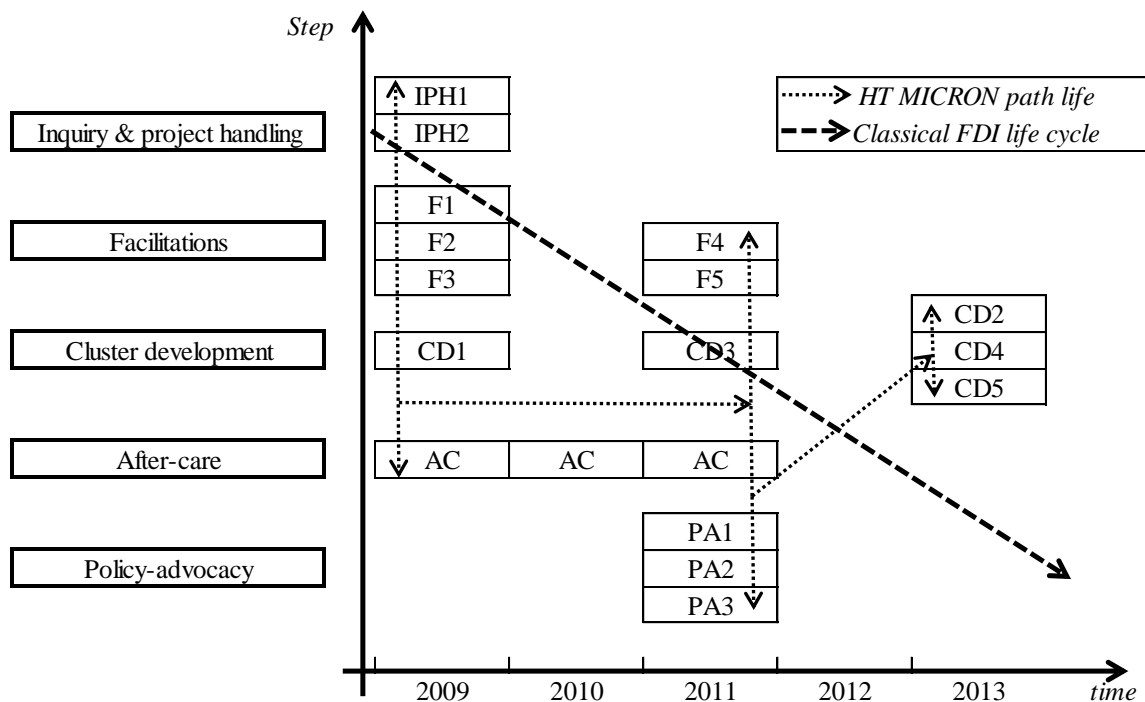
Step

HT MICRON path life
Classical FDI life cycle

Inquiry & project handling
Facilitations
Cluster development
After-care
Policy-advocacy

IPH1
IPH2
F1
F2
F3
F4
F5
CD1
CD3
CD2
CD4
CD5
AC
AC
AC
PA1
PA2
PA3

2009
2010
2011
2012
2013
time